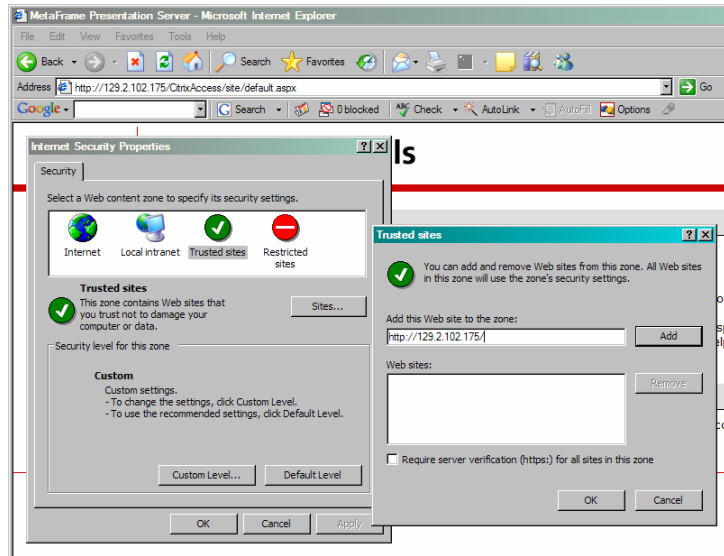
MetaFrame Presentation Server - Microsoft Internet Explorer

File Edit View Favorites Tools Help

Back Search Favorites

Address http://129.2.102.175/CitrixAccess/site/default.aspx Go

Google Search 0 blocked Check AutoLink AutoFill Options

ls

Internet Security Properties ? X

Security

Select a Web content zone to specify its security settings.

Internet Local intranet Trusted sites Restricted sites

Trusted sites
This zone contains Web sites that you trust not to damage your computer or data.

Sites...

Security level for this zone

Custom
Custom settings.
- To change the settings, click Custom Level.
- To use the recommended settings, click Default Level.

Custom Level... Default Level

OK Cancel Apply

Trusted sites ? X

You can add and remove Web sites from this zone. All Web sites in this zone will use the zone's security settings.

Add this Web site to the zone:
http://129.2.102.175/ Add

Web sites:
Remove

Require server verification (https:) for all sites in this zone

OK Cancel